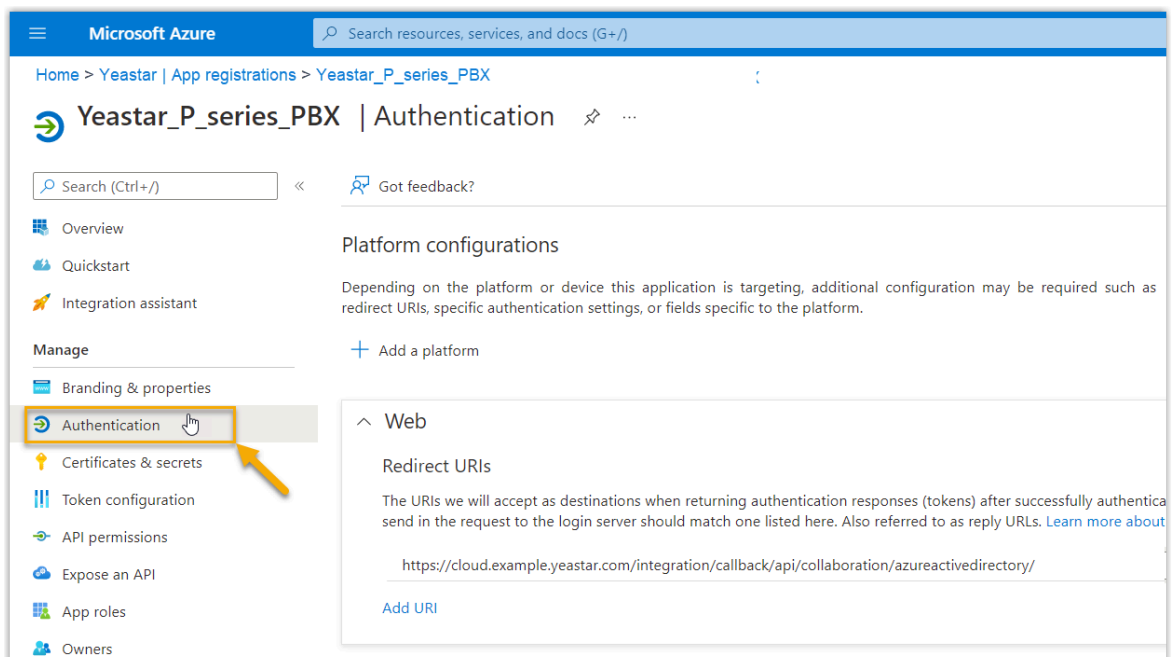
Microsoft Azure

Search resources, services, and docs (G+/)

Home > Yeastar | App registrations > Yeastar_P_series_PBX

Yeastar_P_series_PBX | Authentication

Search (Ctrl+/)

Overview

Quickstart

Integration assistant

Manage

Branding & properties

Authentication

Certificates & secrets

Token configuration

API permissions

Expose an API

App roles

Owners

Got feedback?

Platform configurations

Depending on the platform or device this application is targeting, additional configuration may be required such as redirect URIs, specific authentication settings, or fields specific to the platform.

Add a platform

Web

Redirect URIs

The URIs we will accept as destinations when returning authentication responses (tokens) after successfully authentica send in the request to the login server should match one listed here. Also referred to as reply URLs. Learn more about

https://cloud.example.yeastar.com/integration/callback/api/collaboration/azureactivedirectory/

Add URI